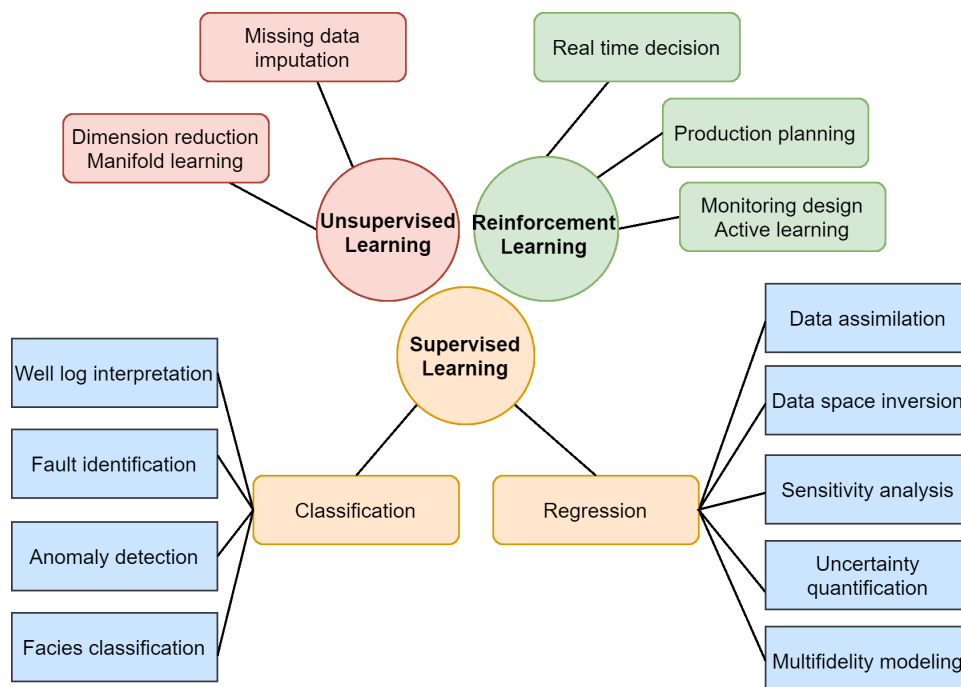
Missing data imputation

Dimension reduction
Manifold learning

Unsupervised Learning

Real time decision

Production planning

Monitoring design
Active learning

Reinforcement Learning

Supervised Learning

Well log interpretation

Fault identification

Anomaly detection

Facies classification

Classification

Regression

Data assimilation

Data space inversion

Sensitivity analysis

Uncertainty quantification

Multifidelity modeling